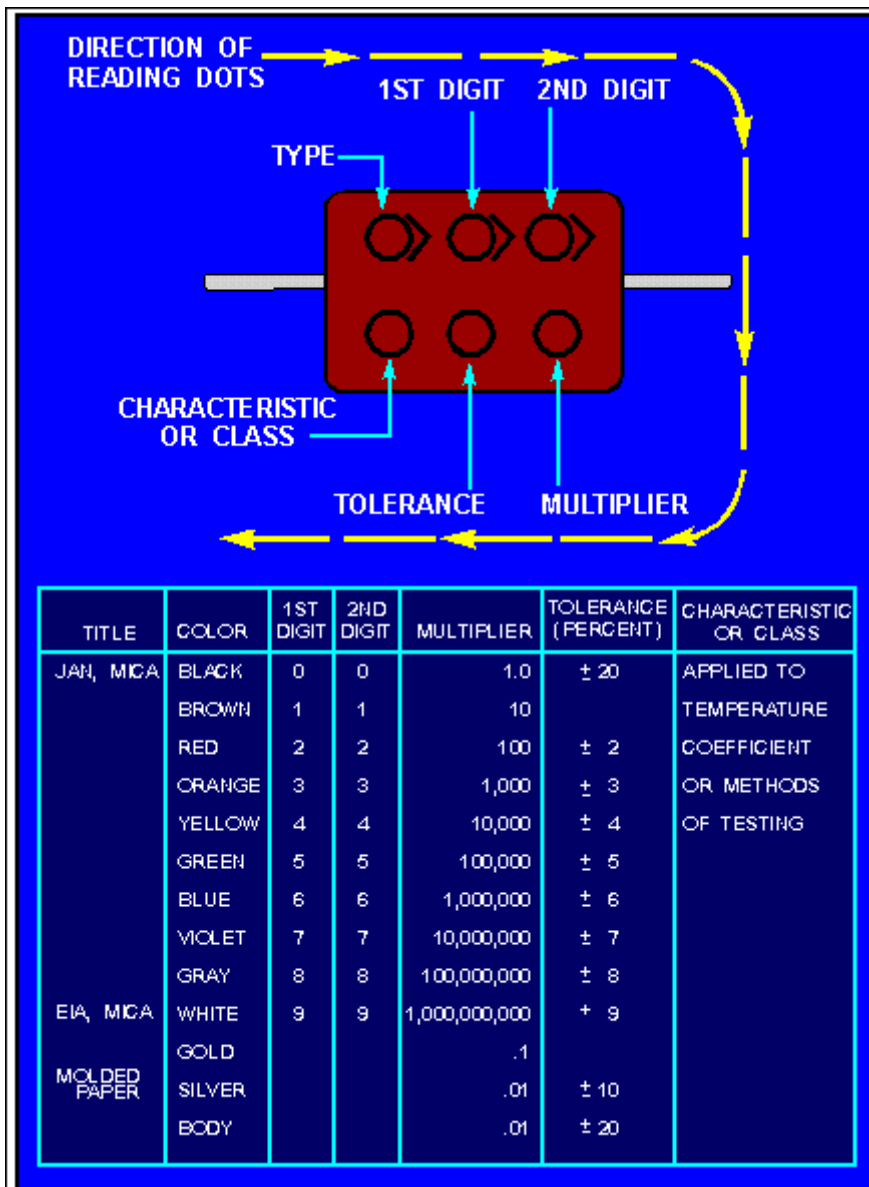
DIRECTION OF READING DOTS

1ST DIGIT 2ND DIGIT

TYPE

CHARACTERISTIC OR CLASS

TOLERANCE MULTIPLIER

| TITLE | COLOR | 1ST DIGIT | 2ND DIGIT | MULTIPLIER | TOLERANCE (PERCENT) | CHARACTERISTIC OR CLASS |
|---|---|---|---|---|---|---|
| JAN, MICA | BLACK | 0 | 0 | 1.0 | ± 20 | APPLIED TO |
| | BROWN | 1 | 1 | 10 | | TEMPERATURE |
| | RED | 2 | 2 | 100 | ± 2 | COEFFICIENT |
| | ORANGE | 3 | 3 | 1,000 | ± 3 | OR METHODS |
| | YELLOW | 4 | 4 | 10,000 | ± 4 | OF TESTING |
| | GREEN | 5 | 5 | 100,000 | ± 5 | |
| | BLUE | 6 | 6 | 1,000,000 | ± 6 | |
| | VIOLET | 7 | 7 | 10,000,000 | ± 7 | |
| | GRAY | 8 | 8 | 100,000,000 | ± 8 | |
| EIA, MICA | WHITE | 9 | 9 | 1,000,000,000 | + 9 | |
| | GOLD | | | .1 | | |
| MOLDED PAPER | SILVER | | | .01 | ± 10 | |
| | BODY | | | .01 | ± 20 | |